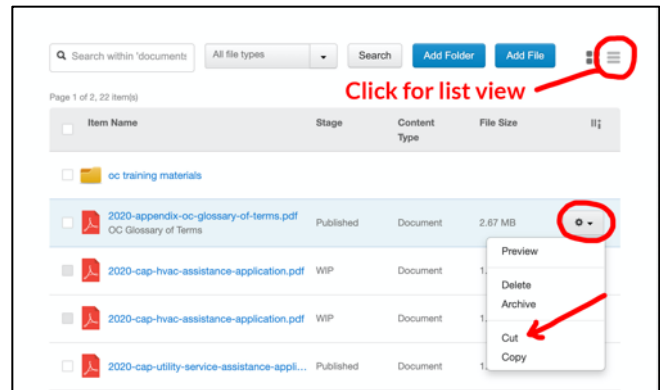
Search within 'documents | All file types | Search | Add Folder | Add File

Click for list view

Page 1 of 2, 22 item(s)

| | Item Name | Stage | Content Type | File Size | |
|---|---|---|---|---|---|
| | oc training materials | | | | |
| | 2020-appendix-oc-glossary-of-terms.pdf OC Glossary of Terms | Published | Document | 2.67 MB | |
| | 2020-cap-hvac-assistance-application.pdf | WIP | Document | 1.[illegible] | |
| | 2020-cap-hvac-assistance-application.pdf | WIP | Document | 1.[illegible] | |
| | 2020-cap-utility-service-assistance-appli... | Published | Document | 1.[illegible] | |

Preview

Delete
Archive

Cut
Copy